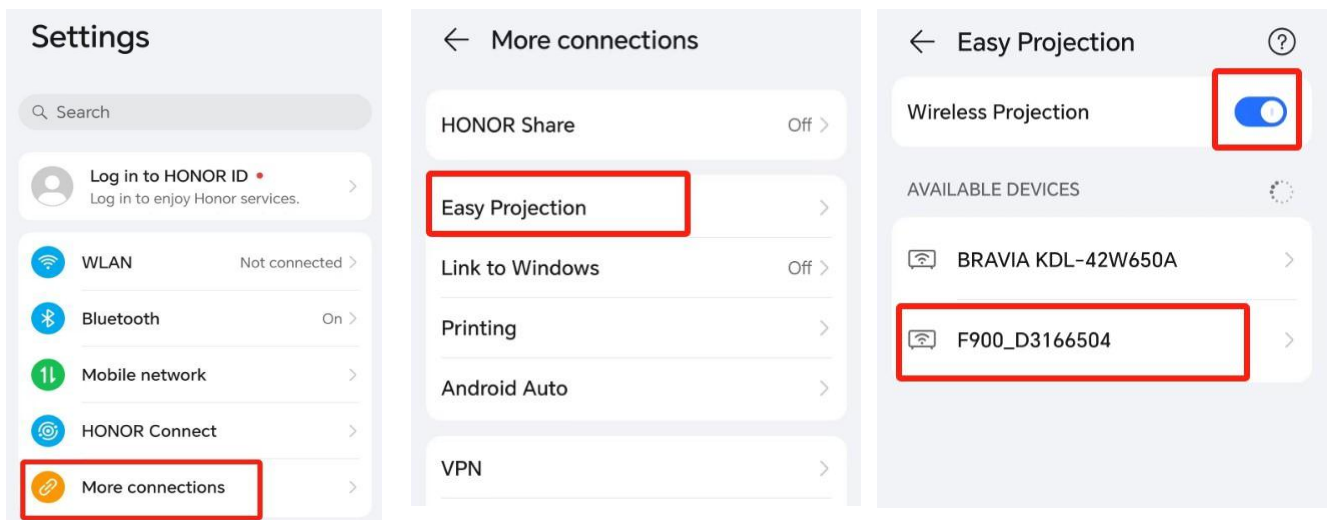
Settings

Search

Log in to HONOR ID •
Log in to enjoy Honor services.

WLAN Not connected

Bluetooth On

Mobile network

HONOR Connect

More connections

← More connections

HONOR Share Off

Easy Projection

Link to Windows Off

Printing

Android Auto

VPN

← Easy Projection

Wireless Projection

AVAILABLE DEVICES

BRAVIA KDL-42W650A

F900_D3166504